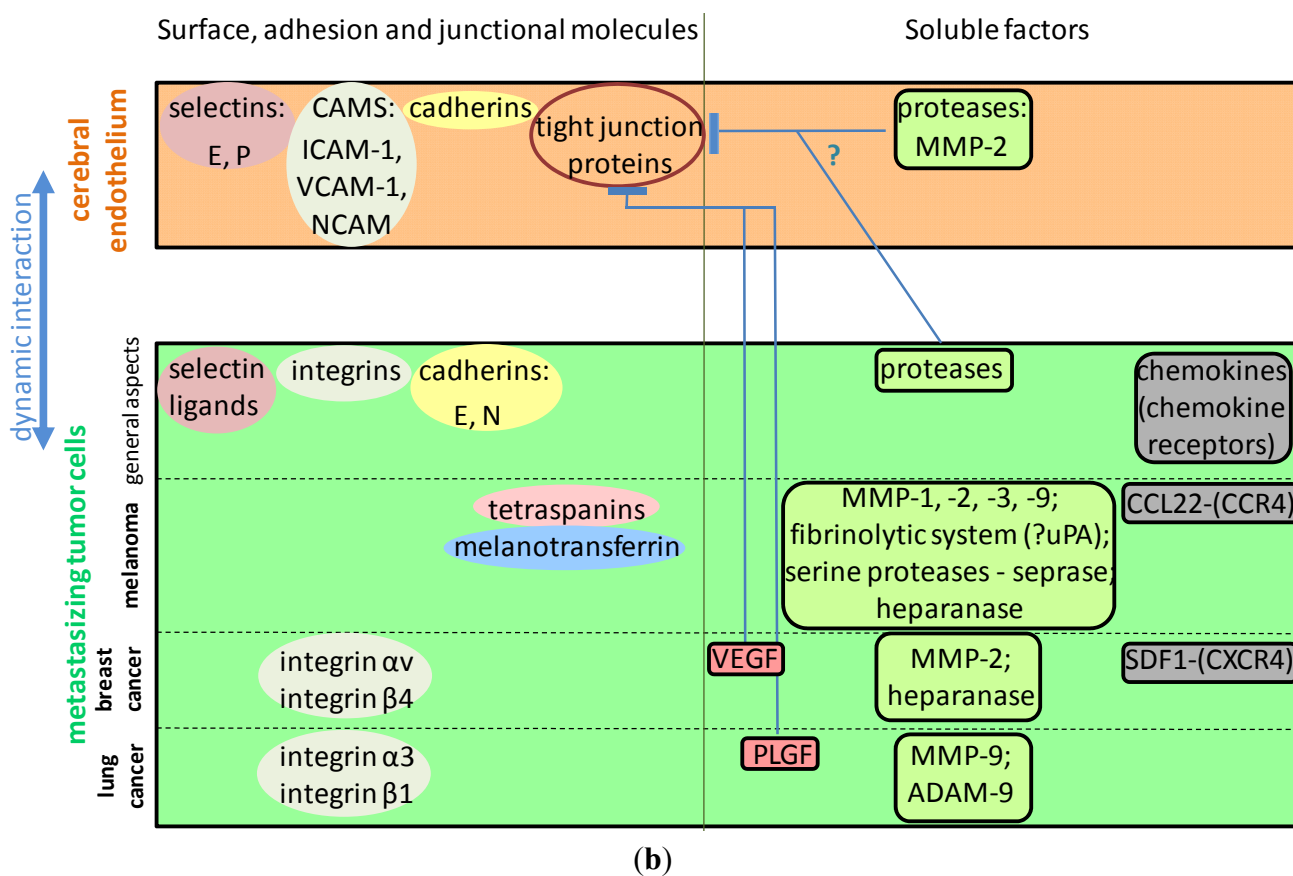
Surface, adhesion and junctional molecules

Soluble factors

cerebral endothelium

selectins: E, P

CAMS: ICAM-1, VCAM-1, NCAM

cadherins

tight junction proteins

?

proteases: MMP-2

dynamic interaction

metastasizing tumor cells

general aspects

selectin ligands

integrins

cadherins: E, N

proteases

chemokines (chemokine receptors)

melanoma

tetraspanins

melanotransferrin

MMP-1, -2, -3, -9; fibrinolytic system (?uPA); serine proteases - seprase; heparanase

CCL22-(CCR4)

breast cancer

integrin αv integrin β4

VEGF

MMP-2; heparanase

SDF1-(CXCR4)

lung cancer

integrin α3 integrin β1

PLGF

MMP-9; ADAM-9

(b)